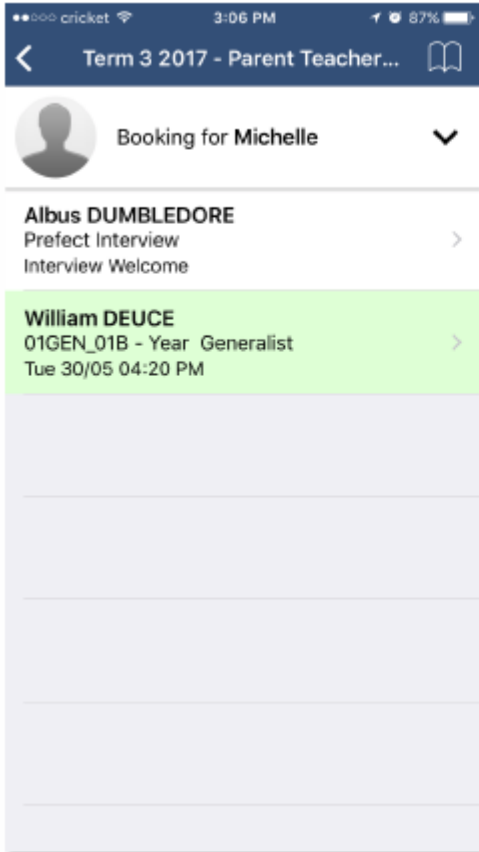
●●○○○ cricket 3:06 PM 87%

Term 3 2017 - Parent Teacher...

Booking for **Michelle**

**Albus DUMBLEDORE**
Prefect Interview
Interview Welcome

**William DEUCE**
01GEN_01B - Year Generalist
Tue 30/05 04:20 PM